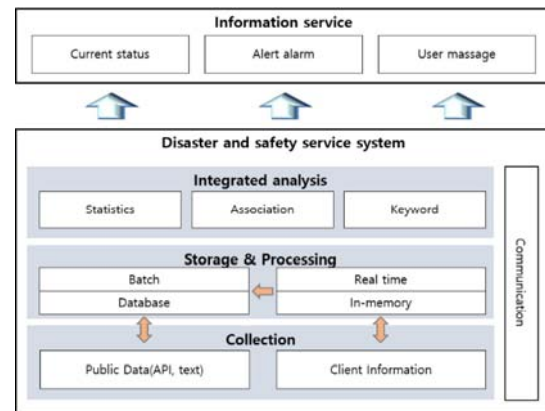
Information service

Current status

Alert alarm

User massage

Disaster and safety service system

Integrated analysis

Statistics

Association

Keyword

Storage & Processing

Batch

Database

Real time

In-memory

Collection

Public Data(API, text)

Client Information

Communication